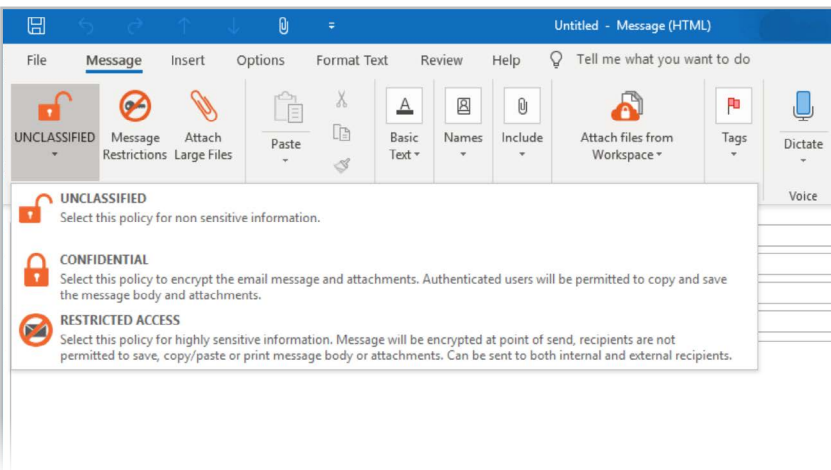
Untitled - Message (HTML)

File Message Insert Options Format Text Review Help Tell me what you want to do

UNCLASSIFIED
Message Restrictions
Attach Large Files
Paste
Basic Text
Names
Include
Attach files from Workspace
Tags
Dictate
Voice

UNCLASSIFIED
Select this policy for non sensitive information.

CONFIDENTIAL
Select this policy to encrypt the email message and attachments. Authenticated users will be permitted to copy and save the message body and attachments.

RESTRICTED ACCESS
Select this policy for highly sensitive information. Message will be encrypted at point of send, recipients are not permitted to save, copy/paste or print message body or attachments. Can be sent to both internal and external recipients.